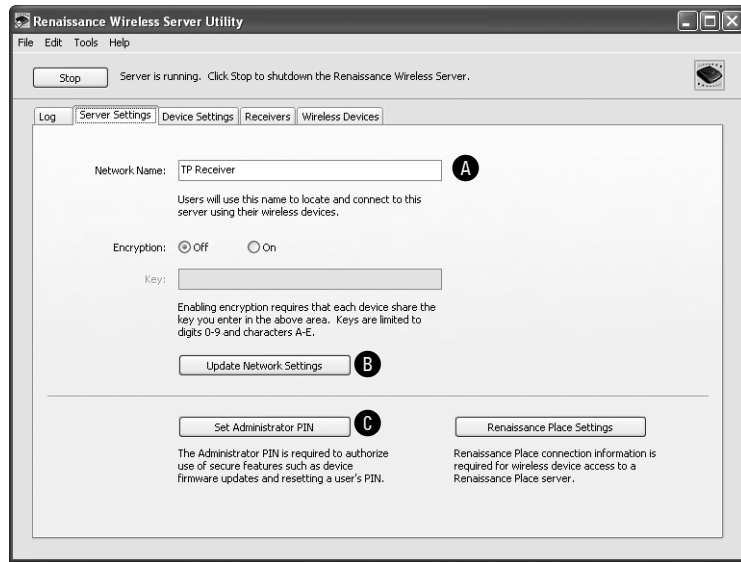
Renaissance Wireless Server Utility

File Edit Tools Help

Stop

Server is running. Click Stop to shutdown the Renaissance Wireless Server.

Log | Server Settings | Device Settings | Receivers | Wireless Devices

Network Name: TP Receiver

A

Users will use this name to locate and connect to this server using their wireless devices.

Encryption: Off On

Key:

Enabling encryption requires that each device share the key you enter in the above area. Keys are limited to digits 0-9 and characters A-E.

Update Network Settings

B

Set Administrator PIN

C

The Administrator PIN is required to authorize use of secure features such as device firmware updates and resetting a user's PIN.

Renaissance Place Settings

Renaissance Place connection information is required for wireless device access to a Renaissance Place server.